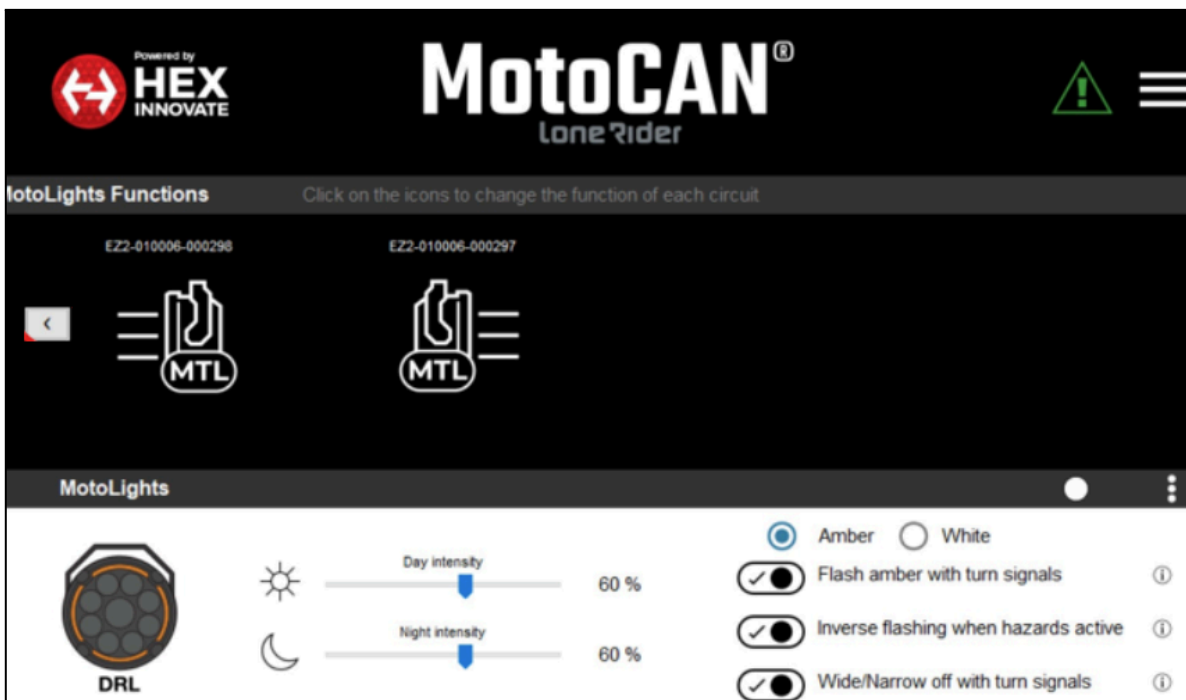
Powered by
HEX
INNOVATE

MotoCAN®
Lone Rider

lotoLights Functions
Click on the icons to change the function of each circuit

EZ2-010006-000298
MTL

EZ2-010006-000297
MTL

MotoLights

DRL

Day intensity
60 %

Night intensity
60 %

Amber
White

Flash amber with turn signals

Inverse flashing when hazards active

Wide/Narrow off with turn signals